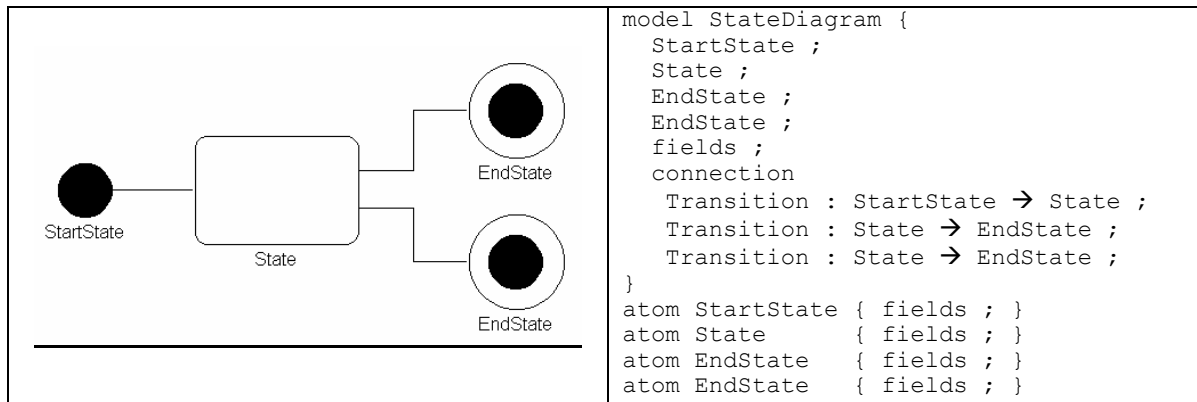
StartState

State

EndState

EndState

model StateDiagram {
StartState ;
State ;
EndState ;
EndState ;
fields ;
connection
Transition : StartState → State ;
Transition : State → EndState ;
Transition : State → EndState ;
}
atom StartState { fields ; }
atom State { fields ; }
atom EndState { fields ; }
atom EndState { fields ; }